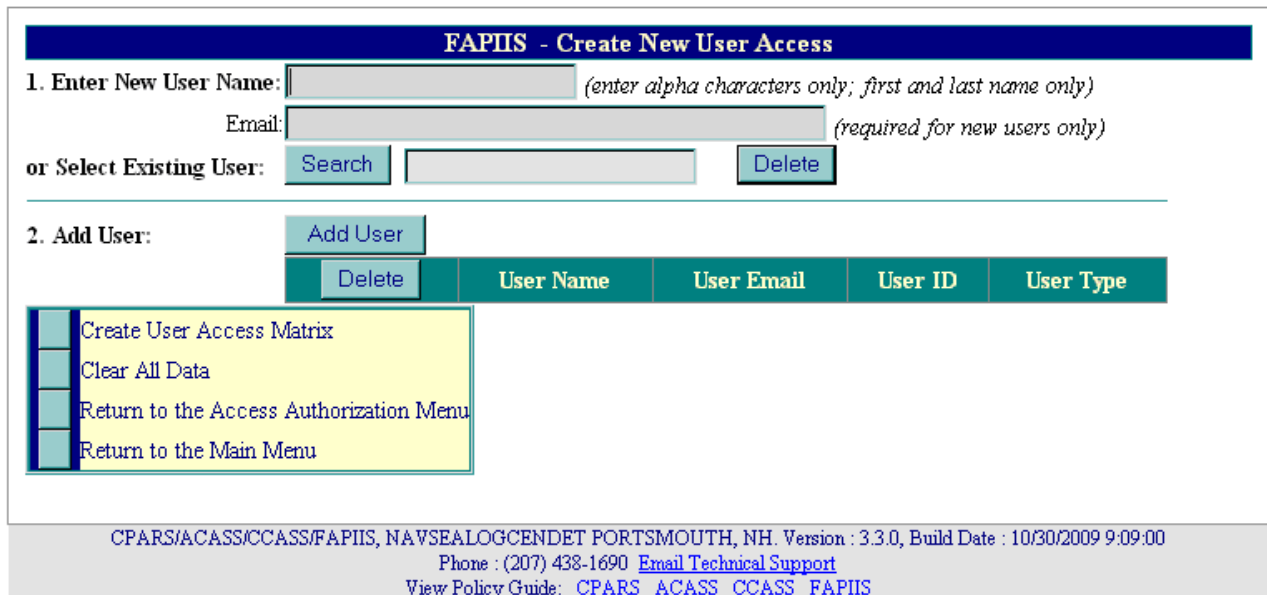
FAPIIS - Create New User Access

1. Enter New User Name: (enter alpha characters only; first and last name only)

Email: (required for new users only)

or Select Existing User: Search Delete

2. Add User: Add User

| Delete | User Name | User Email | User ID | User Type |
|---|---|---|---|---|

Create User Access Matrix
Clear All Data
Return to the Access Authorization Menu
Return to the Main Menu

CPARS/ACASS/CCASS/FAPIIS, NAVSEALOGCENDET PORTSMOUTH, NH. Version : 3.3.0, Build Date : 10/30/2009 9:09:00
Phone : (207) 438-1690 Email Technical Support
View Policy Guide: CPARS ACASS CCASS FAPIIS